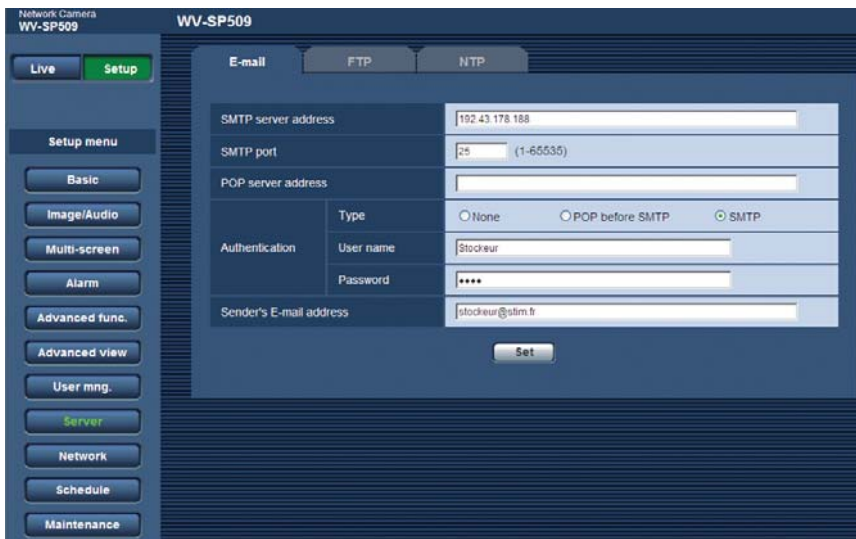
Network Camera
WV-SP509

WV-SP509

Live

Setup

Setup menu

Basic

Image/Audio

Multi-screen

Alarm

Advanced func.

Advanced view

User mng.

Server

Network

Schedule

Maintenance

E-mail

FTP

NTP

| SMTP server address | | 192.43.178.188 | | |
|---|---|---|---|---|
| SMTP port | | 25 (1-65535) | | |
| POP server address | | | | |
| Authentication | Type | None | POP before SMTP | SMTP |
| | User name | Stockeur | | |
| | Password | •••• | | |
| Sender's E-mail address | | stockeur@stim.fr | | |

Set